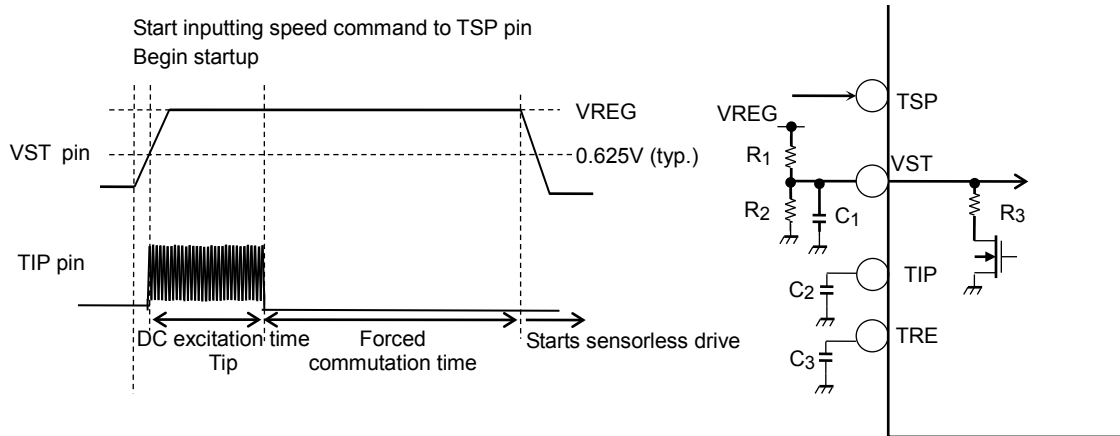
Start inputting speed command to TSP pin
Begin startup

VREG

VST pin

0.625V (typ.)

TIP pin

DC excitation time
Tip

Forced
commutation time

Starts sensorless drive

TSP

VREG

$R_1$

VST

$R_2$

$C_1$

$R_3$

$C_2$

TIP

TRE

$C_3$